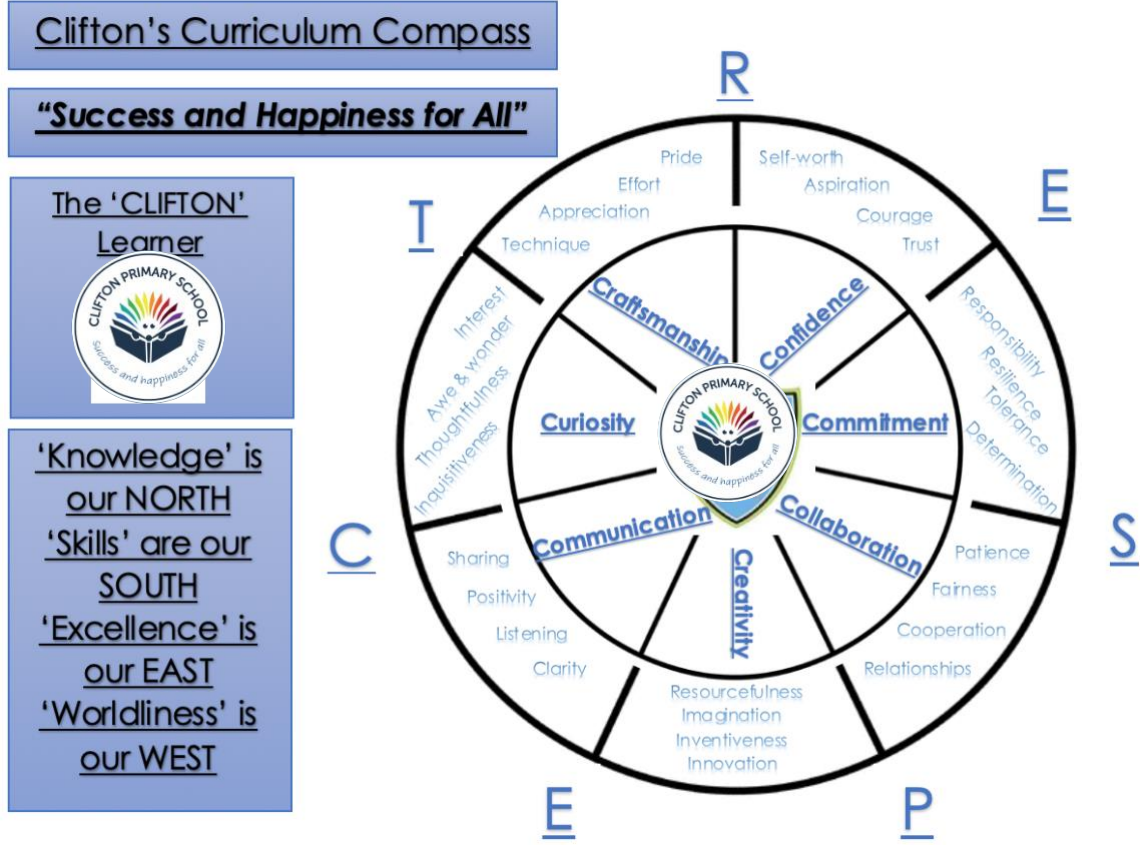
Clifton's Curriculum Compass

*"Success and Happiness for All"*

The 'CLIFTON' Learner

CLIFTON PRIMARY SCHOOL
Success and happiness for all

'Knowledge' is our NORTH
'Skills' are our SOUTH
'Excellence' is our EAST
'Worldliness' is our WEST

R

Pride
Effort
Appreciation
Technique

Self-worth
Aspiration
Courage
Trust

E

T

Interest
Awe & wonder
Thoughtfulness
Inquisitiveness

Responsibility
Resilience
Tolerance
Determination

Craftsmanship
Confidence
Curiosity
Commitment
Communication
Creativity
Collaboration

CLIFTON PRIMARY SCHOOL
Success and happiness for all

C

S

Sharing
Positivity
Listening
Clarity

Patience
Fairness
Cooperation
Relationships

Resourcefulness
Imagination
Inventiveness
Innovation

E

P